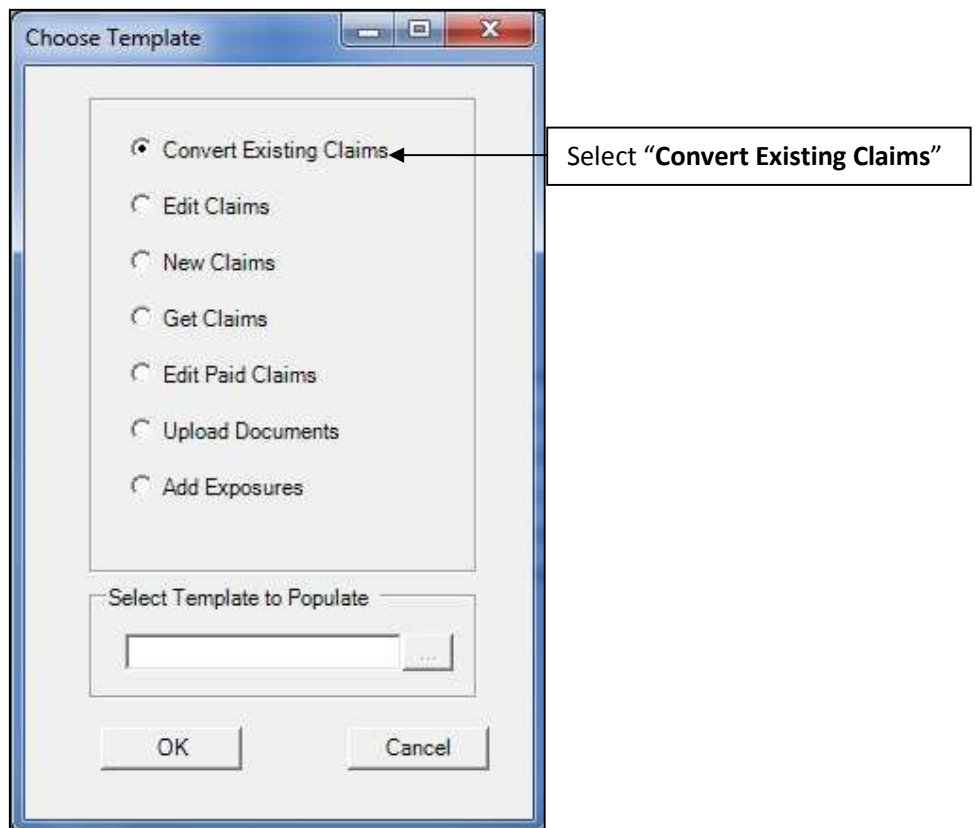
Choose Template

Convert Existing Claims

Select “**Convert Existing Claims**”

Edit Claims

New Claims

Get Claims

Edit Paid Claims

Upload Documents

Add Exposures

Select Template to Populate

...

OK

Cancel